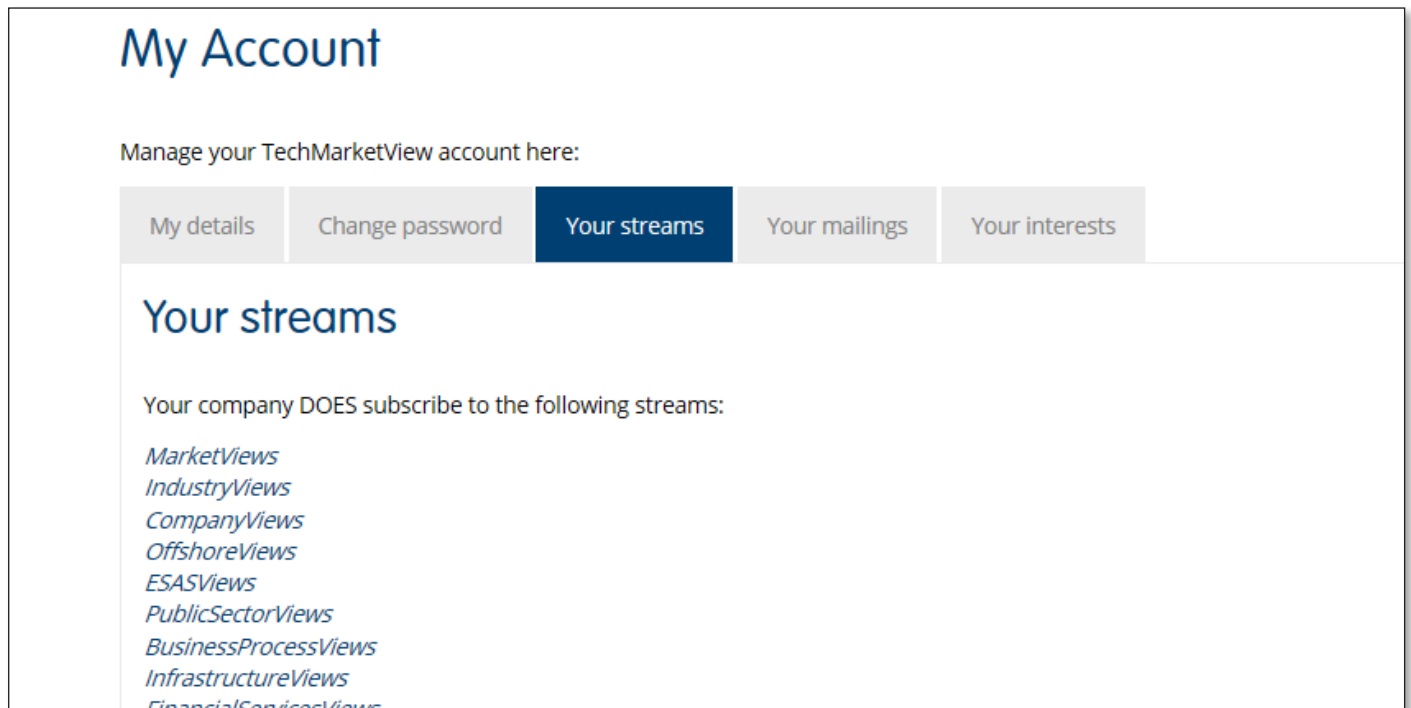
My Account

Manage your TechMarketView account here:

My details | Change password | Your streams | Your mailings | Your interests

Your streams

Your company DOES subscribe to the following streams:

MarketViews
IndustryViews
CompanyViews
OffshoreViews
ESASViews
PublicSectorViews
BusinessProcessViews
InfrastructureViews
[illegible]